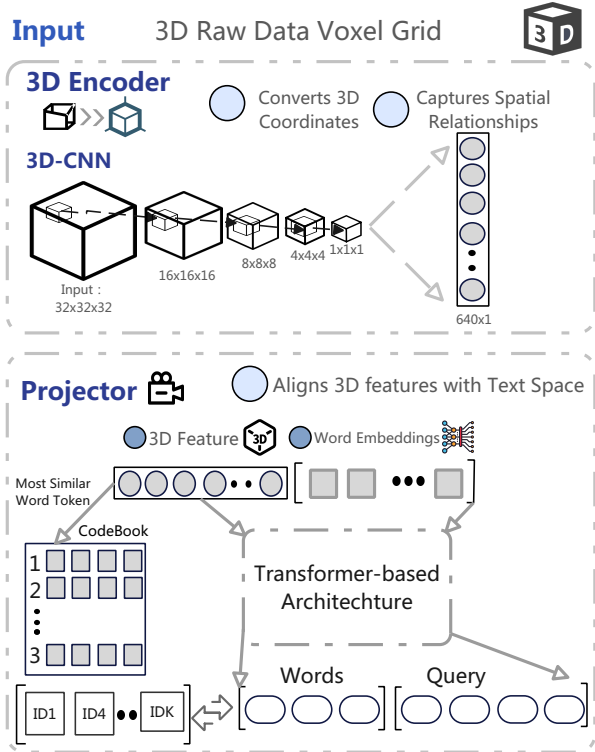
Input 3D Raw Data Voxel Grid

3D

3D Encoder

Converts 3D Coordinates

Captures Spatial Relationships

3D-CNN

Input : 32x32x32

16x16x16

8x8x8

4x4x4

1x1x1

640x1

Projector

Aligns 3D features with Text Space

3D Feature

3D

Word Embeddings

Most Similar Word Token

CodeBook

1

2

3

Transformer-based Architechture

Words

Query

ID1

ID4

IDK